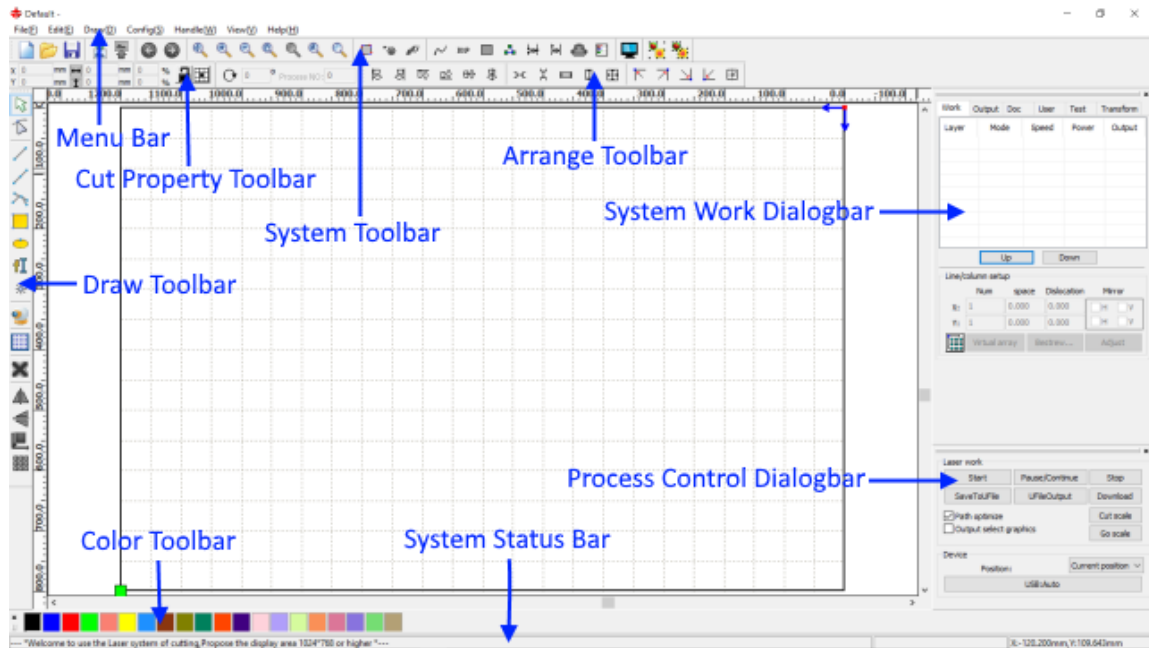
Default -

File(F) Edit(E) Draw(D) Config(S) Handle(W) View(V) Help(H)

Menu Bar

Cut Property Toolbar

System Toolbar

Arrange Toolbar

System Work Dialogbar

Draw Toolbar

Process Control Dialogbar

Color Toolbar

System Status Bar

Work Output Doc User Test Transform

| Layer | Mode | Speed | Power | Output |
|---|---|---|---|---|

Up Down

Line/column setup

Num space Dislocation Mirror

X: 1 0.000 0.000 H V

Y: 1 0.000 0.000 H V

Virtual array Bestrew... Adjust

Laser work

Start Pause/Continue Stop

SaveToUFile UFileOutput Download

Path optimize Cut scale

Output select graphics Go scale

Device

Position: Current position

USB:Auto

---"Welcome to use the Laser system of cutting,Propose the display area 1024*768 or higher"---

X:-120.200mm,Y:109.643mm